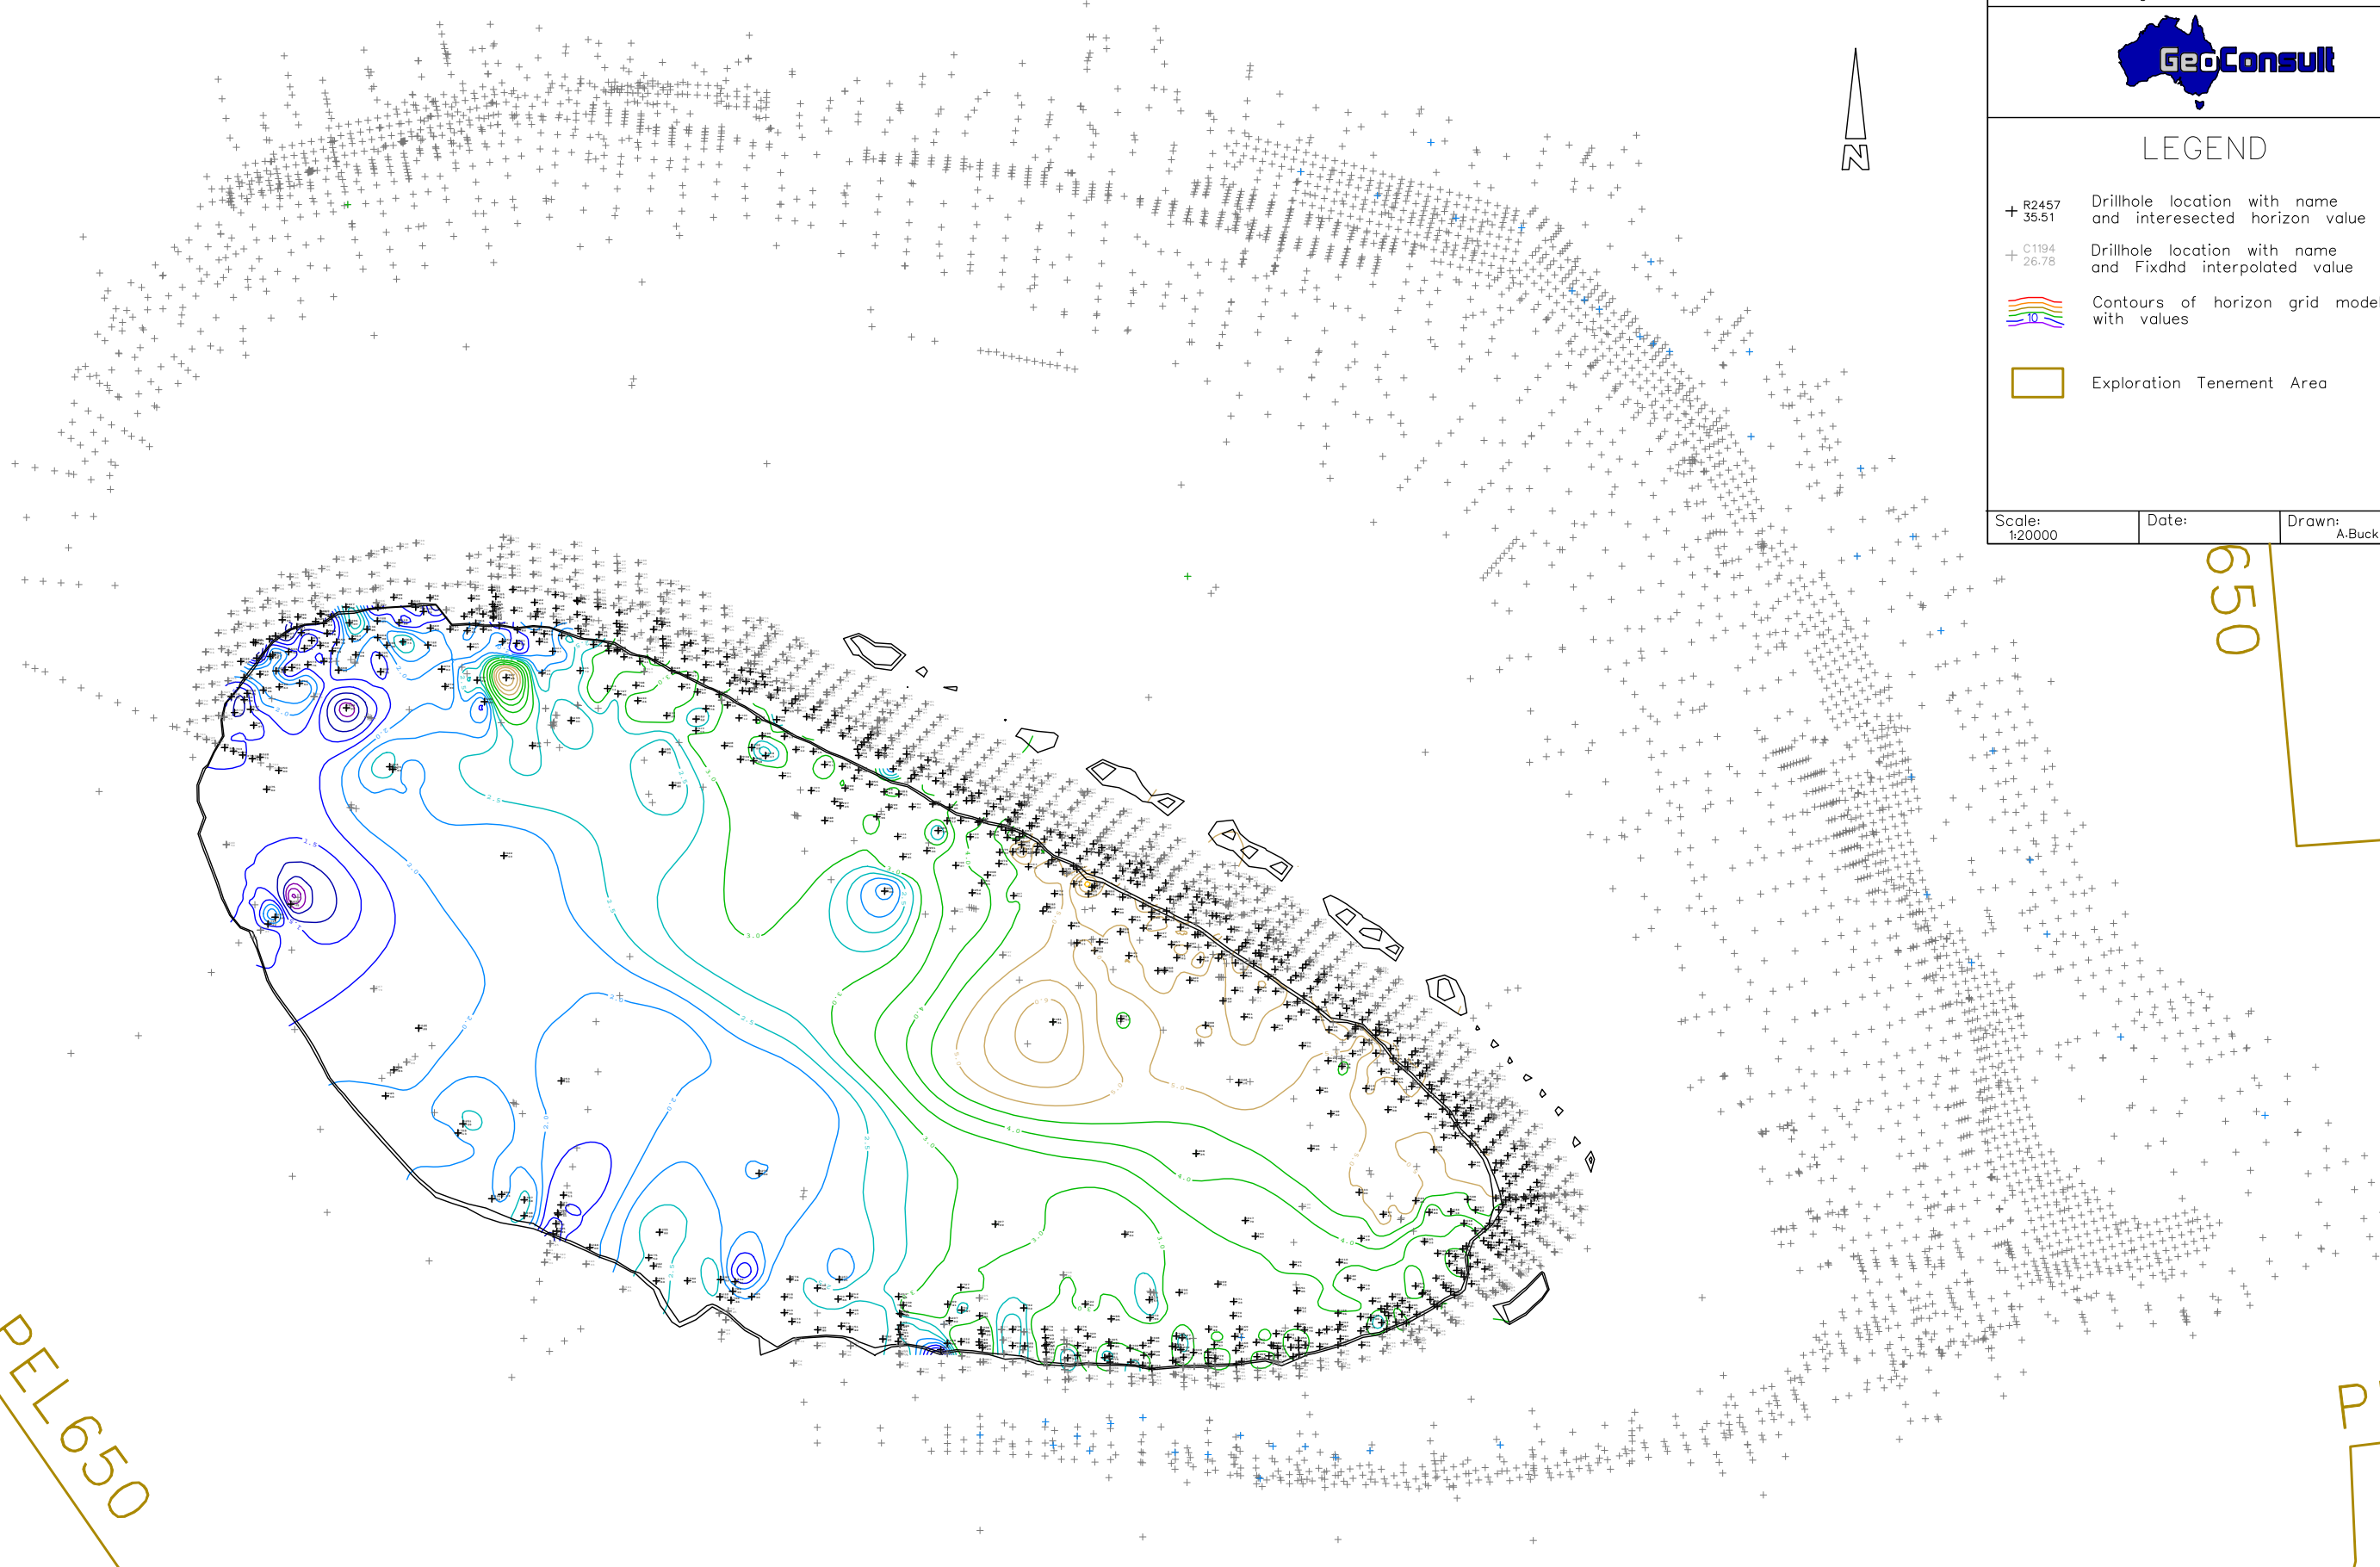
GeoConsult

LEGEND

R2457
35.51
Drillhole location with name and interesected horizon value

C1194
26.78
Drillhole location with name and Fixdhd interpolated value

10
Contours of horizon grid mode with values

Exploration Tenement Area

| Scale: 1:20000 | Date: | Drawn: A.Buck |
|---|---|---|

N

650

PEL650

P